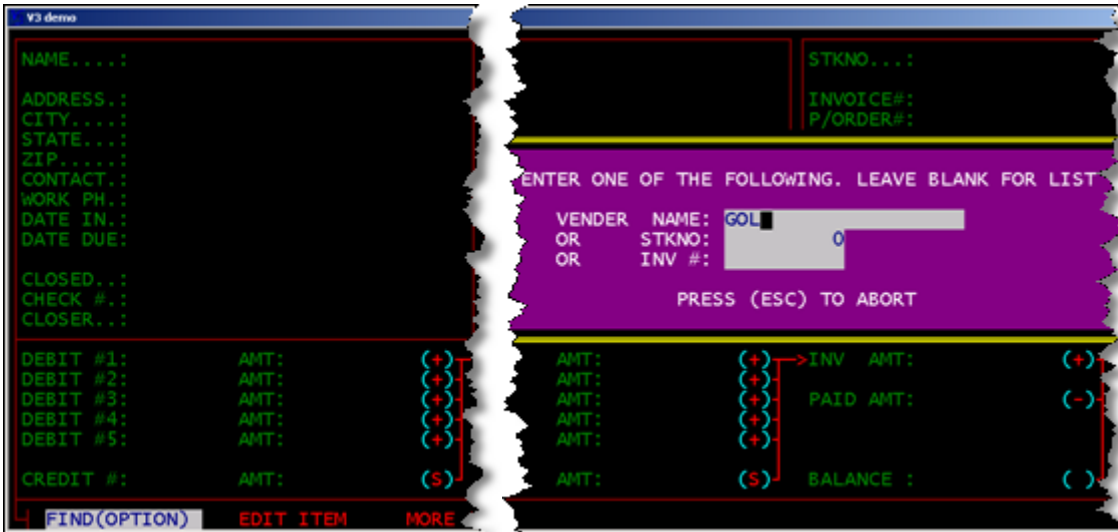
V3 demo

NAME....:

ADDRESS.:
CITY....:
STATE...:
ZIP.....:
CONTACT.:
WORK PH.:
DATE IN.:
DATE DUE:

CLOSED..:
CHECK #.:
CLOSER..:

DEBIT #1: AMT: (+)
DEBIT #2: AMT: (+)
DEBIT #3: AMT: (+)
DEBIT #4: AMT: (+)
DEBIT #5: AMT: (+)

CREDIT #: AMT: (S)

FIND(OPTION) EDIT ITEM MORE

STKNO...:

INVOICE#:
P/ORDER#:

ENTER ONE OF THE FOLLOWING. LEAVE BLANK FOR LIST

VENDER NAME: GOL
OR STKNO: 0
OR INV #:

PRESS (ESC) TO ABORT

AMT: (+) INV AMT: (+)
AMT: (+)
AMT: (+) PAID AMT: (-)
AMT: (+)
AMT: (+)

AMT: (S) BALANCE : ( )